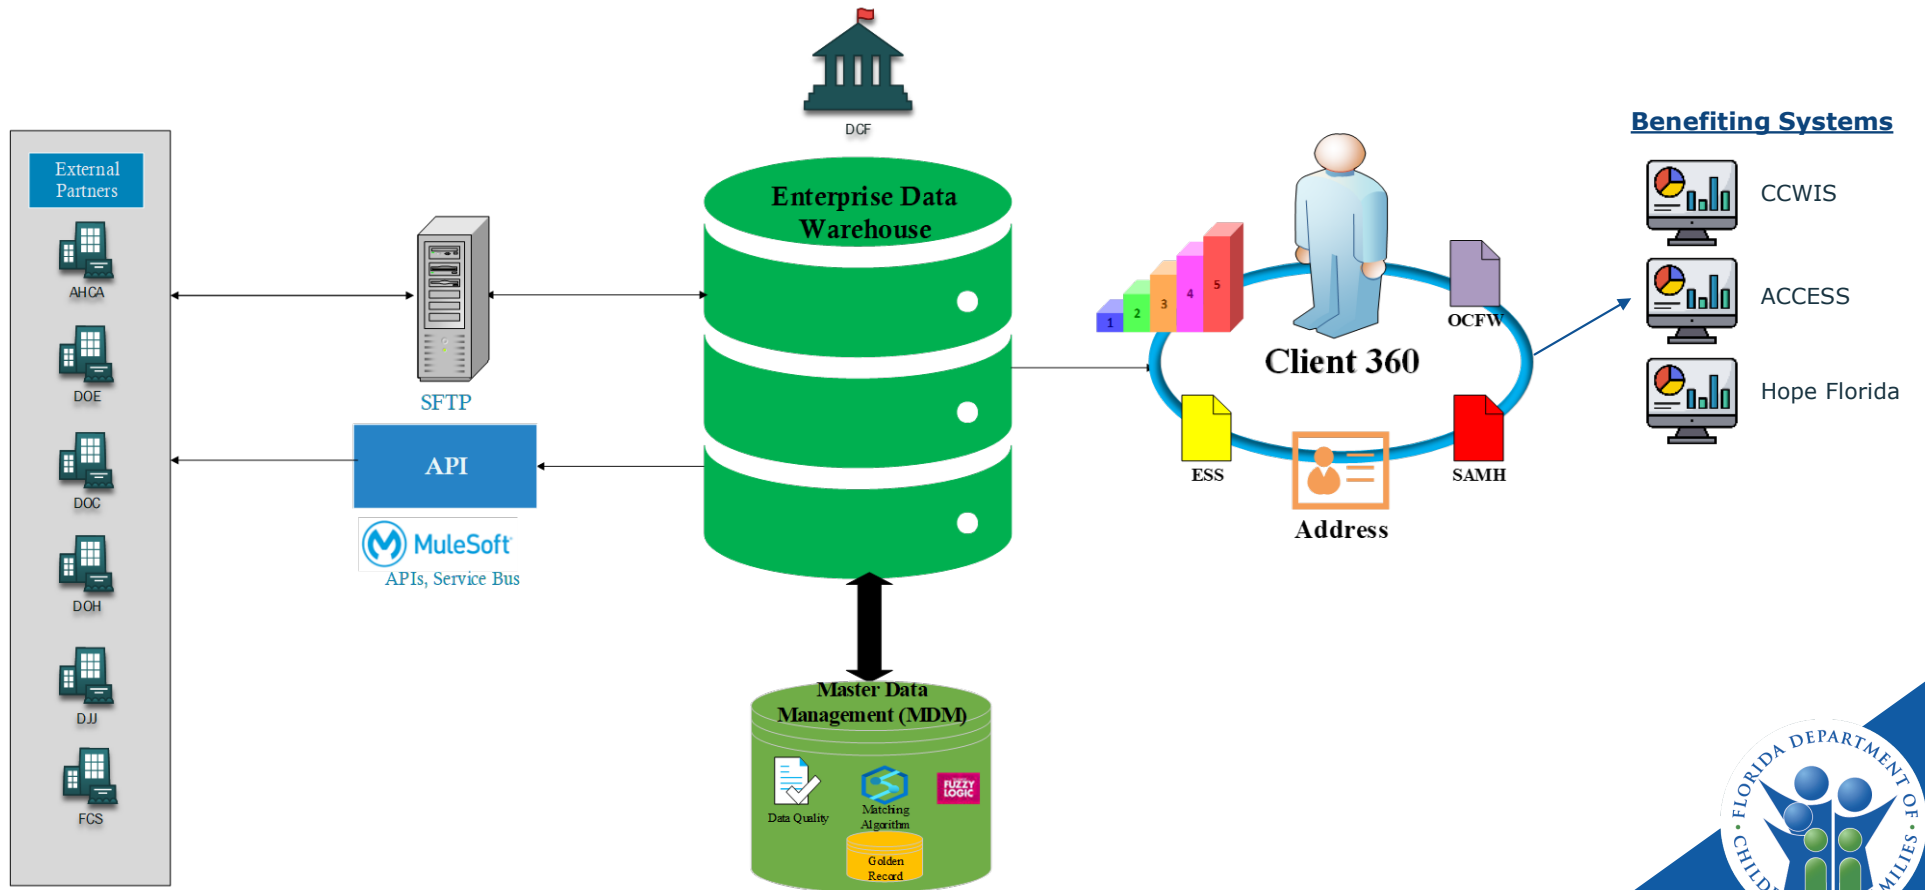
External Partners

AHCA

DOE

DOC

DOH

DJJ

FCS

SFTP

API

MuleSoft

APIs, Service Bus

DCF

Enterprise Data Warehouse

Master Data Management (MDM)

Data Quality

Matching Algorithm

FUZZY LOGIC

Golden Record

1 2 3 4 5

OCFW

Client 360

ESS

SAMH

Address

Benefiting Systems

CCWIS

ACCESS

Hope Florida

FLORIDA DEPARTMENT OF CHILDREN AND FAMILIES